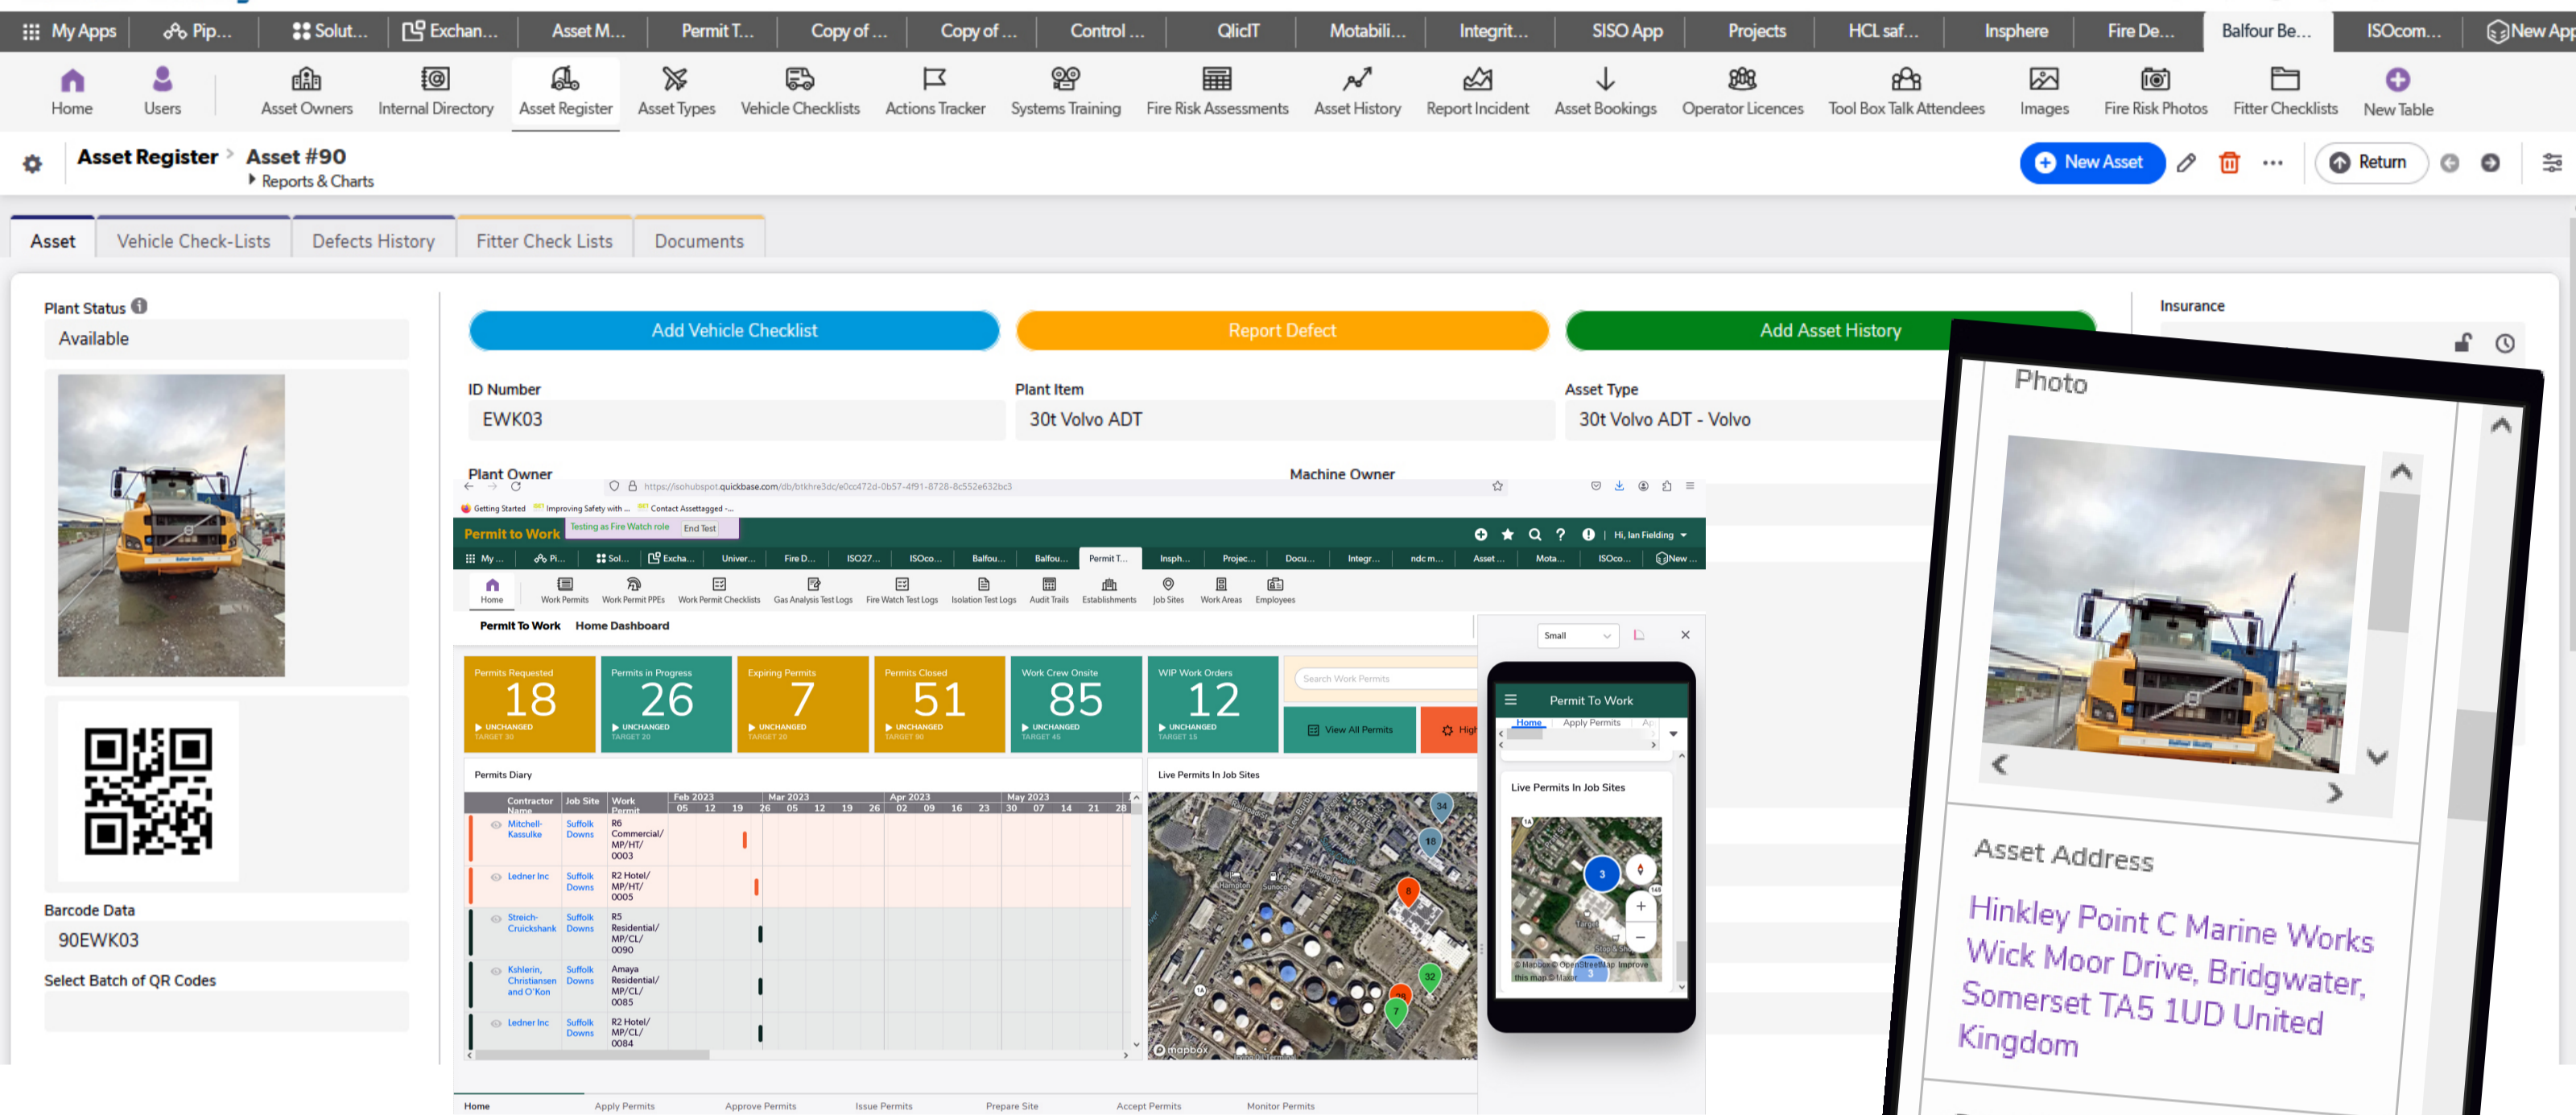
My Apps | Pip... | Solut... | Exchan... | Asset M... | Permit T... | Copy of ... | Copy of ... | Control ... | QlicIT | Motabili... | Integrit... | SISO App | Projects | HCL saf... | Insphere | Fire De... | Balfour Be... | ISOcom... | New App

Home | Users | Asset Owners | Internal Directory | Asset Register | Asset Types | Vehicle Checklists | Actions Tracker | Systems Training | Fire Risk Assessments | Asset History | Report Incident | Asset Bookings | Operator Licences | Tool Box Talk Attendees | Images | Fire Risk Photos | Fitter Checklists | New Table

Asset Register › Asset #90
Reports & Charts

New Asset | Return

Asset | Vehicle Check-Lists | Defects History | Fitter Check Lists | Documents

Plant Status
Available

Barcode Data
90EWK03

Select Batch of QR Codes

Add Vehicle Checklist | Report Defect | Add Asset History

Insurance

ID Number
EWK03

Plant Item
30t Volvo ADT

Asset Type
30t Volvo ADT - Volvo

Plant Owner

Machine Owner

https://sohubspot.quickbase.com/db/btkhre3dc/e0cc472d-0b57-4f91-8728-8c552e632bc3

Getting Started | Improving Safety with ... | Contact Assettagged -...

Permit to Work | Testing as Fire Watch role | End Test | Hi, Ian Fielding

My... | Pi... | Sol... | Excha... | Univer... | Fire D... | ISO27... | ISOco... | Balfou... | Balfou... | Permit T... | Insph... | Projec... | Docu... | Integr... | ndc m... | Asset... | Mota... | ISOco... | New...

Home | Work Permits | Work Permit PPEs | Work Permit Checklists | Gas Analysis Test Logs | Fire Watch Test Logs | Isolation Test Logs | Audit Trails | Establishments | Job Sites | Work Areas | Employees

Permit To Work | Home Dashboard

Permits Requested 18 UNCHANGED TARGET 30
Permits in Progress 26 UNCHANGED TARGET 20
Expiring Permits 7 UNCHANGED TARGET 20
Permits Closed 51 UNCHANGED TARGET 90
Work Crew Onsite 85 UNCHANGED TARGET 45
WIP Work Orders 12 UNCHANGED TARGET 15

Search Work Permits
View All Permits | High

Permits Diary

| Contractor Name | Job Site | Work Permit |
|---|---|---|
| Mitchell-Kassulke | Suffolk Downs | R6 Commercial/MP/HT/0003 |
| Ledner Inc | Suffolk Downs | R2 Hotel/MP/HT/0005 |
| Streich-Cruickshank | Suffolk Downs | R5 Residential/MP/CL/0090 |
| Kshlerin, Christiansen and O'Kon | Suffolk Downs | Amaya Residential/MP/CL/0085 |
| Ledner Inc | Suffolk Downs | R2 Hotel/MP/CL/0084 |

Feb 2023 05 12 19 26 | Mar 2023 05 12 19 26 | Apr 2023 02 09 16 23 | May 2023 30 07 14 21 28

Live Permits In Job Sites

Small

Permit To Work
Home | Apply Permits
Live Permits In Job Sites
© Mapbox © OpenStreetMap Improve this map © Maxar

Home | Apply Permits | Approve Permits | Issue Permits | Prepare Site | Accept Permits | Monitor Permits

Photo

Asset Address
Hinkley Point C Marine Works Wick Moor Drive, Bridgwater, Somerset TA5 1UD United Kingdom